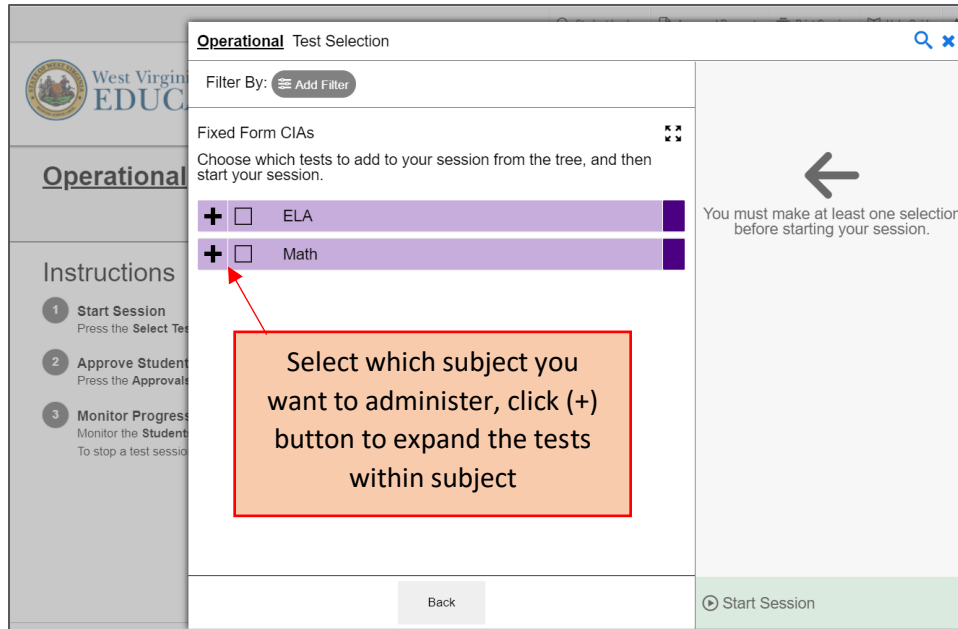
West Virgin
EDUC

Operational

Instructions

1 Start Session
Press the Select Tes

2 Approve Student
Press the Approvals

3 Monitor Progress
Monitor the Student
To stop a test sessio

Operational Test Selection

Filter By: Add Filter

Fixed Form CIAs

Choose which tests to add to your session from the tree, and then start your session.

ELA

Math

Select which subject you want to administer, click (+) button to expand the tests within subject

You must make at least one selection before starting your session.

Back

Start Session